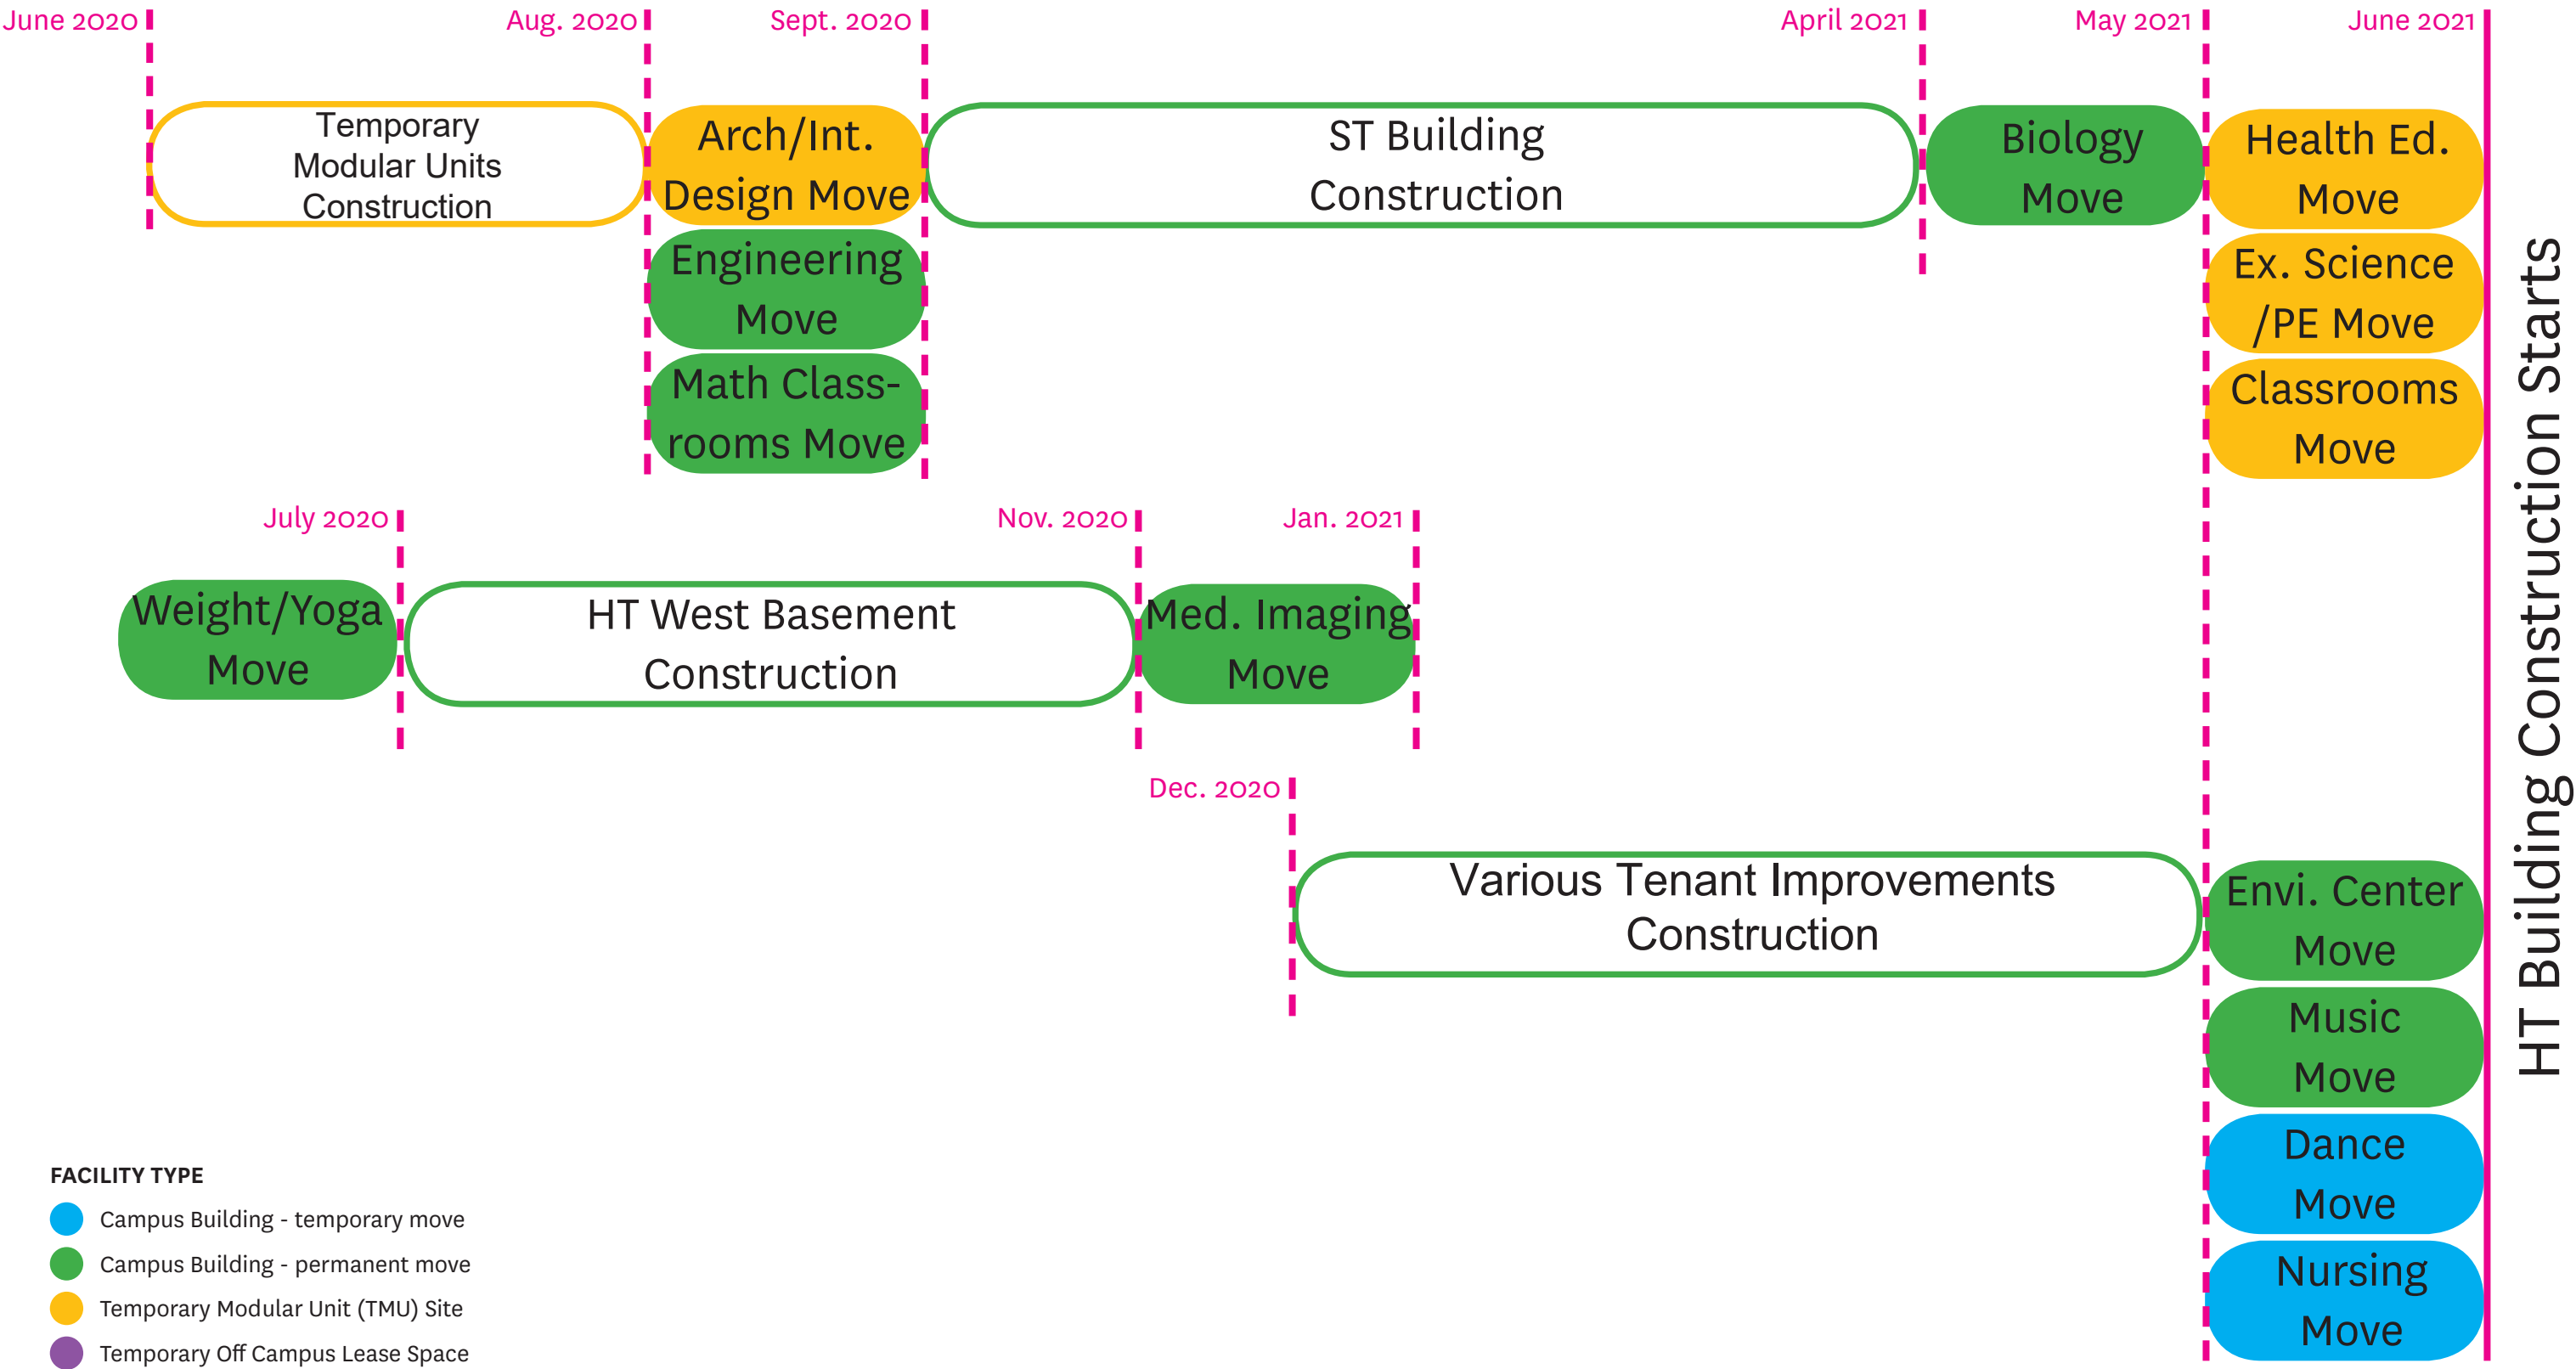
June 2020 Aug. 2020 Sept. 2020 April 2021 May 2021 June 2021

Temporary Modular Units Construction

Arch/Int. Design Move

Engineering Move

Math Classrooms Move

ST Building Construction

Biology Move

Health Ed. Move

Ex. Science /PE Move

Classrooms Move

July 2020 Nov. 2020 Jan. 2021

Weight/Yoga Move

HT West Basement Construction

Med. Imaging Move

Dec. 2020

Various Tenant Improvements Construction

Envi. Center Move

Music Move

Dance Move

Nursing Move

HT Building Construction Starts

FACILITY TYPE
Campus Building - temporary move
Campus Building - permanent move
Temporary Modular Unit (TMU) Site
Temporary Off Campus Lease Space